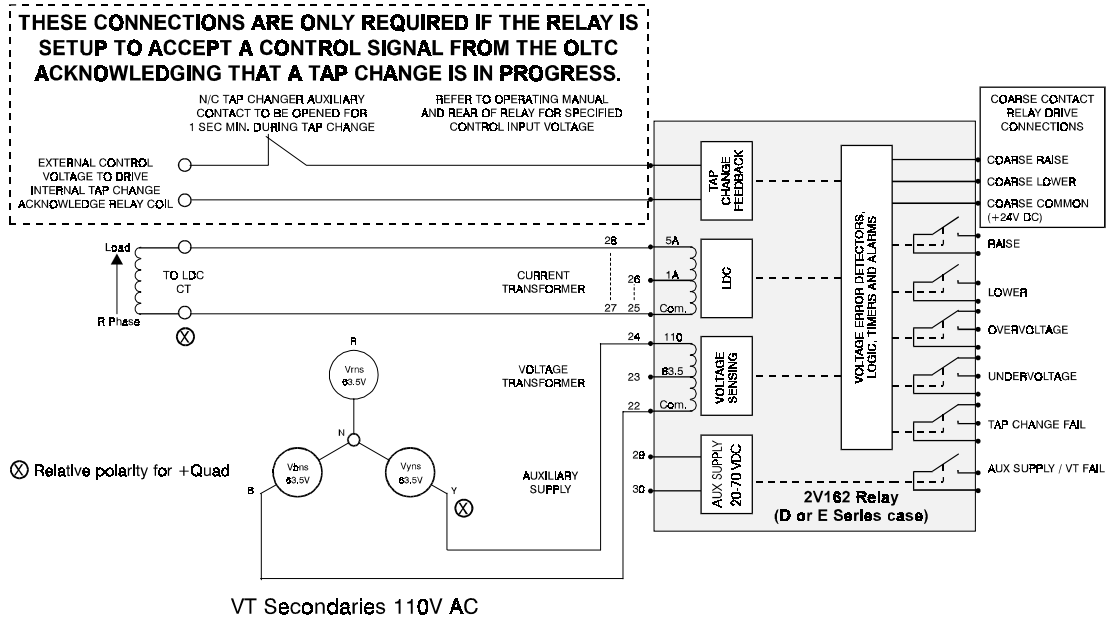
THESE CONNECTIONS ARE ONLY REQUIRED IF THE RELAY IS SETUP TO ACCEPT A CONTROL SIGNAL FROM THE OLTC ACKNOWLEDGING THAT A TAP CHANGE IS IN PROGRESS.

N/C TAP CHANGER AUXILIARY CONTACT TO BE OPENED FOR 1 SEC MIN. DURING TAP CHANGE

REFER TO OPERATING MANUAL AND REAR OF RELAY FOR SPECIFIED CONTROL INPUT VOLTAGE

EXTERNAL CONTROL VOLTAGE TO DRIVE INTERNAL TAP CHANGE ACKNOWLEDGE RELAY COIL

COARSE CONTACT RELAY DRIVE CONNECTIONS

TAP CHANGE FEEDBACK

COARSE RAISE
COARSE LOWER
COARSE COMMON (+24V DC)

Load
TO LDC CT
R Phase

28
5A
26
1A
27
25
Com.

CURRENT TRANSFORMER

LDC

VOLTAGE ERROR DETECTORS, LOGIC, TIMERS AND ALARMS

RAISE
LOWER
OVERVOLTAGE
UNDERVOLTAGE
TAP CHANGE FAIL
AUX SUPPLY / VT FAIL

R
Vrns
63.5V
N
Vbns
63.5V
Vyns
63.5V
B
Y

24
110
23
63.5
22
Com.

VOLTAGE TRANSFORMER

VOLTAGE SENSING

AUXILIARY SUPPLY

29
30

AUX SUPPLY 20-70 VDC

2V162 Relay
(D or E Series case)

Relative polarity for +Quad

VT Secondaries 110V AC